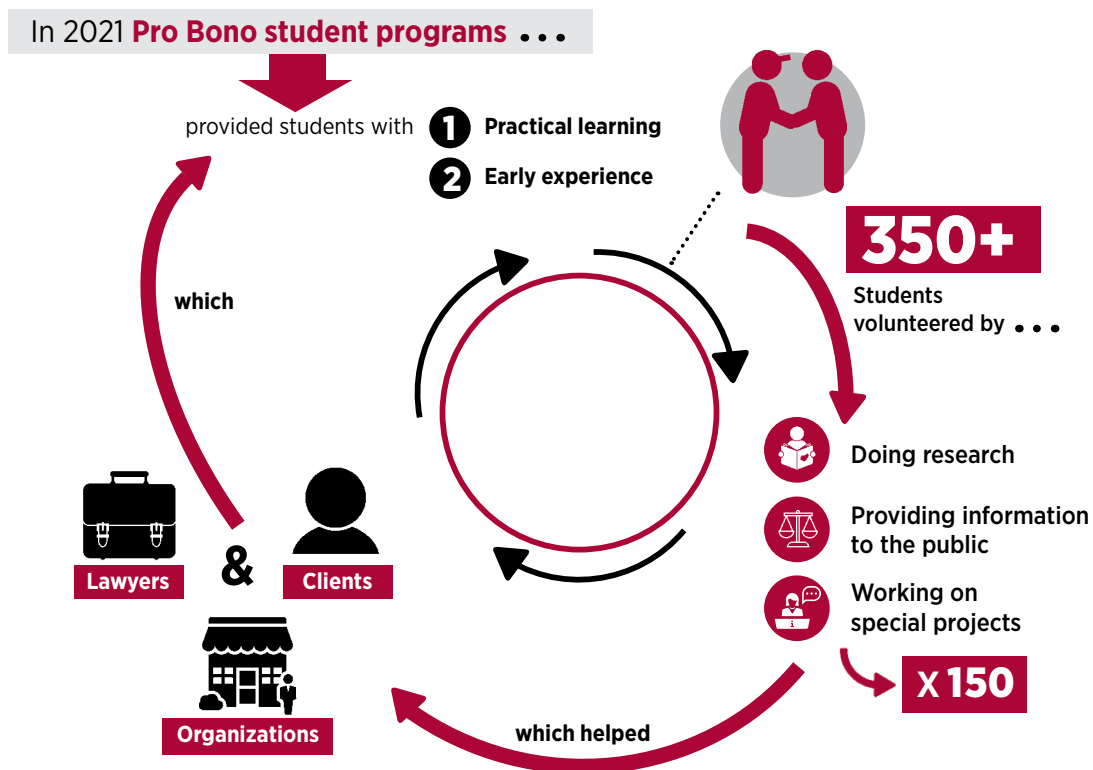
In 2021 Pro Bono student programs ...

provided students with 1 Practical learning 2 Early experience

350+

Students volunteered by ...

Doing research

Providing information to the public

Working on special projects

X 150

which helped

Lawyers & Clients

Organizations

which